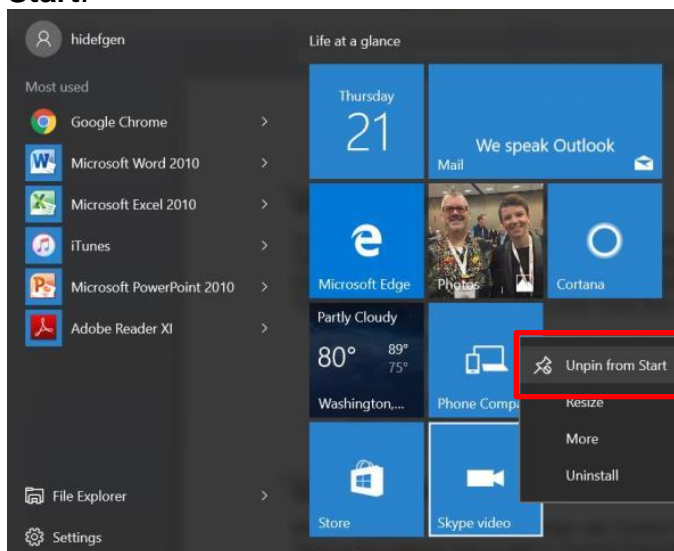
Start.

hidefgen

Most used

Google Chrome

Microsoft Word 2010

Microsoft Excel 2010

iTunes

Microsoft PowerPoint 2010

Adobe Reader XI

File Explorer

Settings

Life at a glance

Thursday
21

We speak Outlook
Mail

Microsoft Edge

Photos

Cortana

Partly Cloudy
80°
89°
75°
Washington,...

Phone Compa

Unpin from Start
Resize
More
Uninstall

Store

Skype video